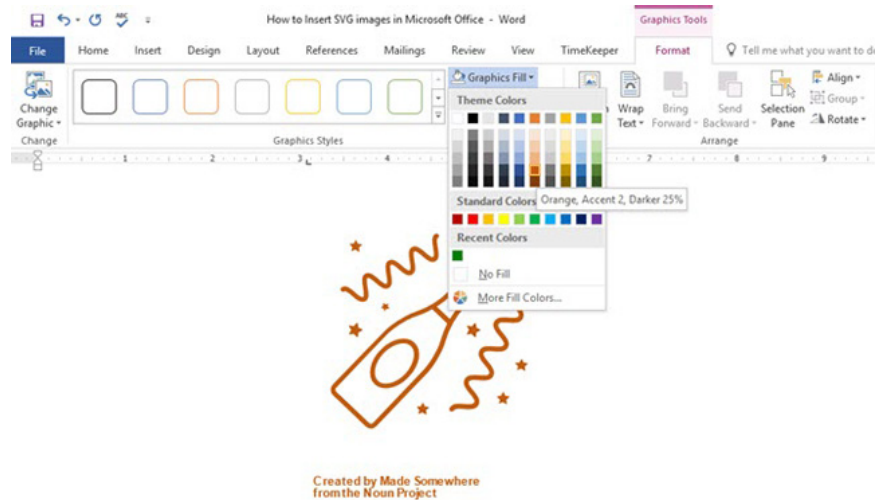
How to Insert SVG images in Microsoft Office - Word

Graphics Tools

File Home Insert Design Layout References Mailings Review View TimeKeeper Format Tell me what you want to do

Change Graphic
Change

Graphics Styles

Graphics Fill

Theme Colors

Standard Colors

Orange, Accent 2, Darker 25%

Recent Colors

No Fill

More Fill Colors...

Wrap Text
Bring Forward
Send Backward
Selection Pane
Align
Group
Rotate
Arrange

1 2 3 4 7 8 9

Created by Made Somewhere
from the Noun Project